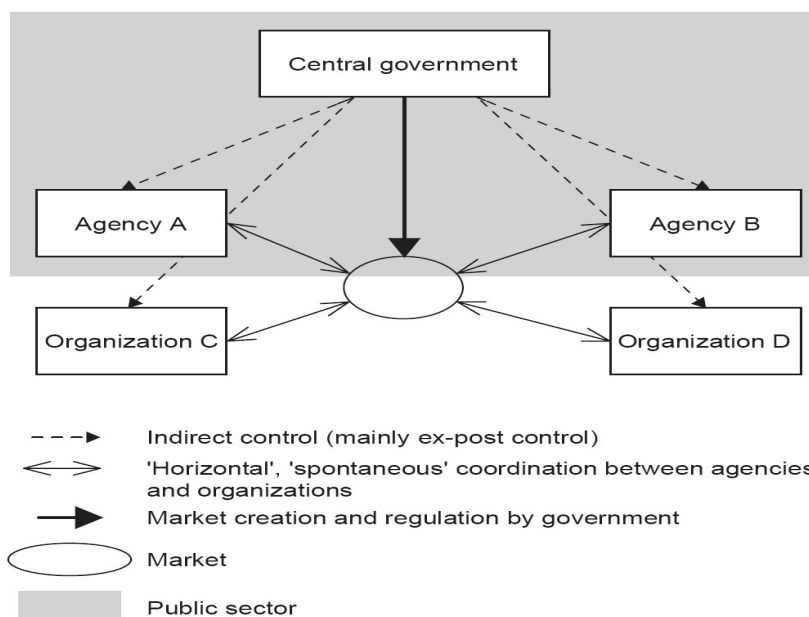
Central government

Agency A

Agency B

Organization C

Organization D

Indirect control (mainly ex-post control)

'Horizontal', 'spontaneous' coordination between agencies and organizations

Market creation and regulation by government

Market

Public sector